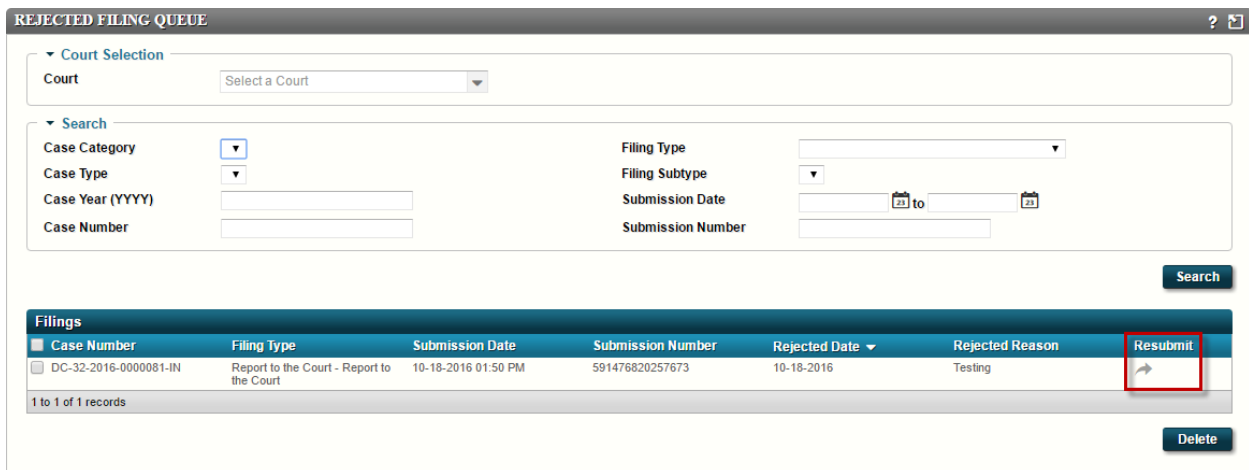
REJECTED FILING QUEUE

?

Court Selection

Court

Select a Court

Search

Case Category

Case Type

Case Year (YYYY)

Case Number

Filing Type

Filing Subtype

Submission Date

23 to

23

Submission Number

Search

Filings

| Case Number | Filing Type | Submission Date | Submission Number | Rejected Date | Rejected Reason | Resubmit |
|---|---|---|---|---|---|---|
| DC-32-2016-0000081-IN | Report to the Court - Report to the Court | 10-18-2016 01:50 PM | 591476820257673 | 10-18-2016 | Testing | |

1 to 1 of 1 records

Delete